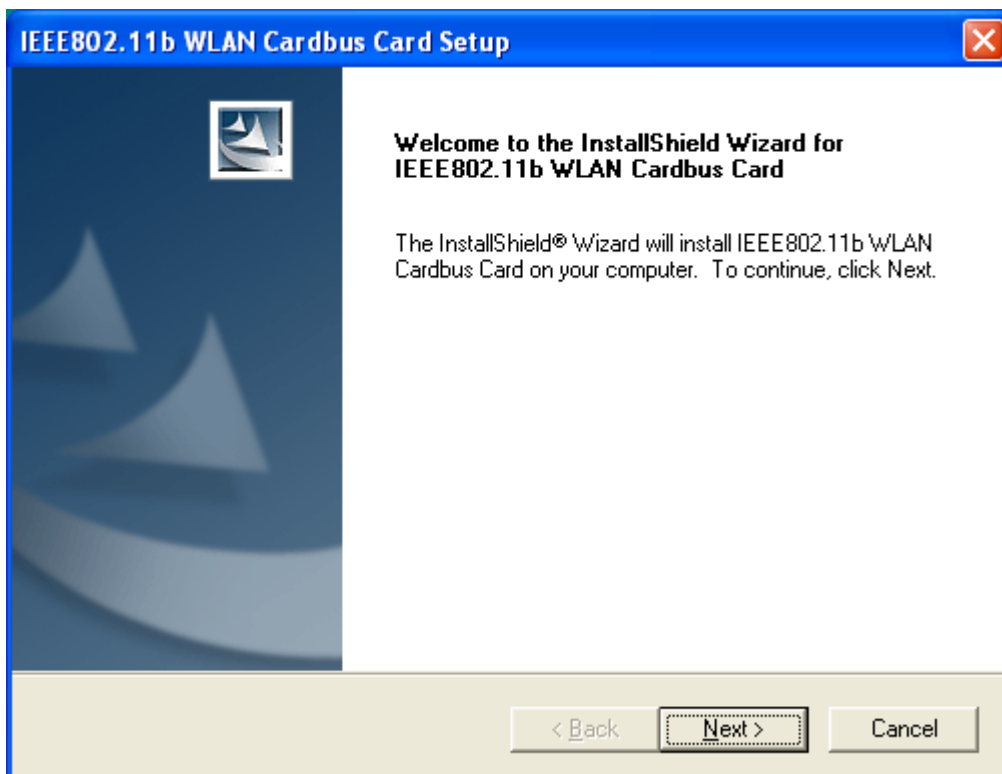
IEEE802.11b WLAN Cardbus Card Setup

Welcome to the InstallShield Wizard for IEEE802.11b WLAN Cardbus Card

The InstallShield® Wizard will install IEEE802.11b WLAN Cardbus Card on your computer. To continue, click Next.

< Back
Next >
Cancel